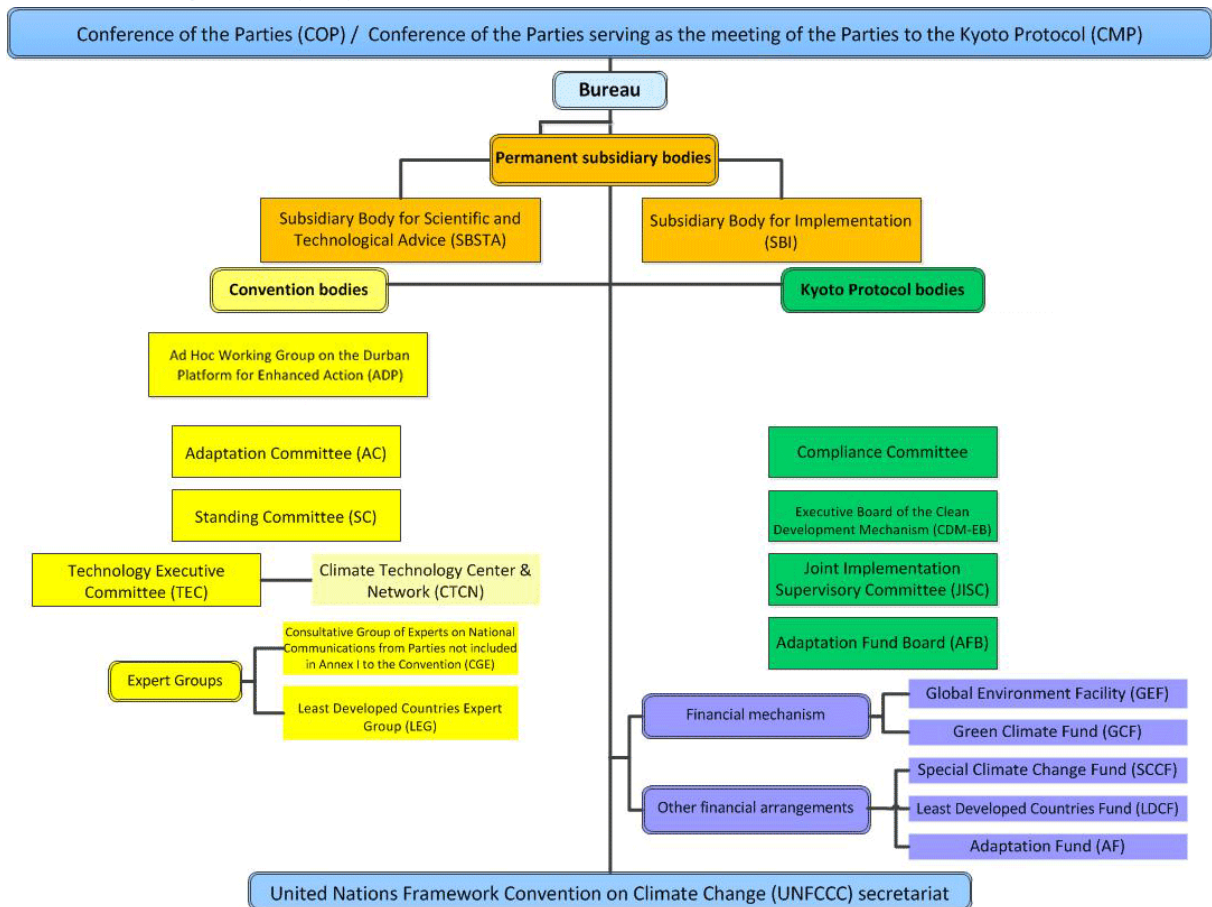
Conference of the Parties (COP) / Conference of the Parties serving as the meeting of the Parties to the Kyoto Protocol (CMP)

Bureau

Permanent subsidiary bodies

Subsidiary Body for Scientific and Technological Advice (SBSTA)

Subsidiary Body for Implementation (SBI)

Convention bodies

Kyoto Protocol bodies

Ad Hoc Working Group on the Durban Platform for Enhanced Action (ADP)

Adaptation Committee (AC)

Standing Committee (SC)

Technology Executive Committee (TEC)

Climate Technology Center & Network (CTCN)

Expert Groups

Consultative Group of Experts on National Communications from Parties not included in Annex I to the Convention (CGE)

Least Developed Countries Expert Group (LEG)

Compliance Committee

Executive Board of the Clean Development Mechanism (CDM-EB)

Joint Implementation Supervisory Committee (JISC)

Adaptation Fund Board (AFB)

Financial mechanism

Global Environment Facility (GEF)

Green Climate Fund (GCF)

Other financial arrangements

Special Climate Change Fund (SCCF)

Least Developed Countries Fund (LDCF)

Adaptation Fund (AF)

United Nations Framework Convention on Climate Change (UNFCCC) secretariat